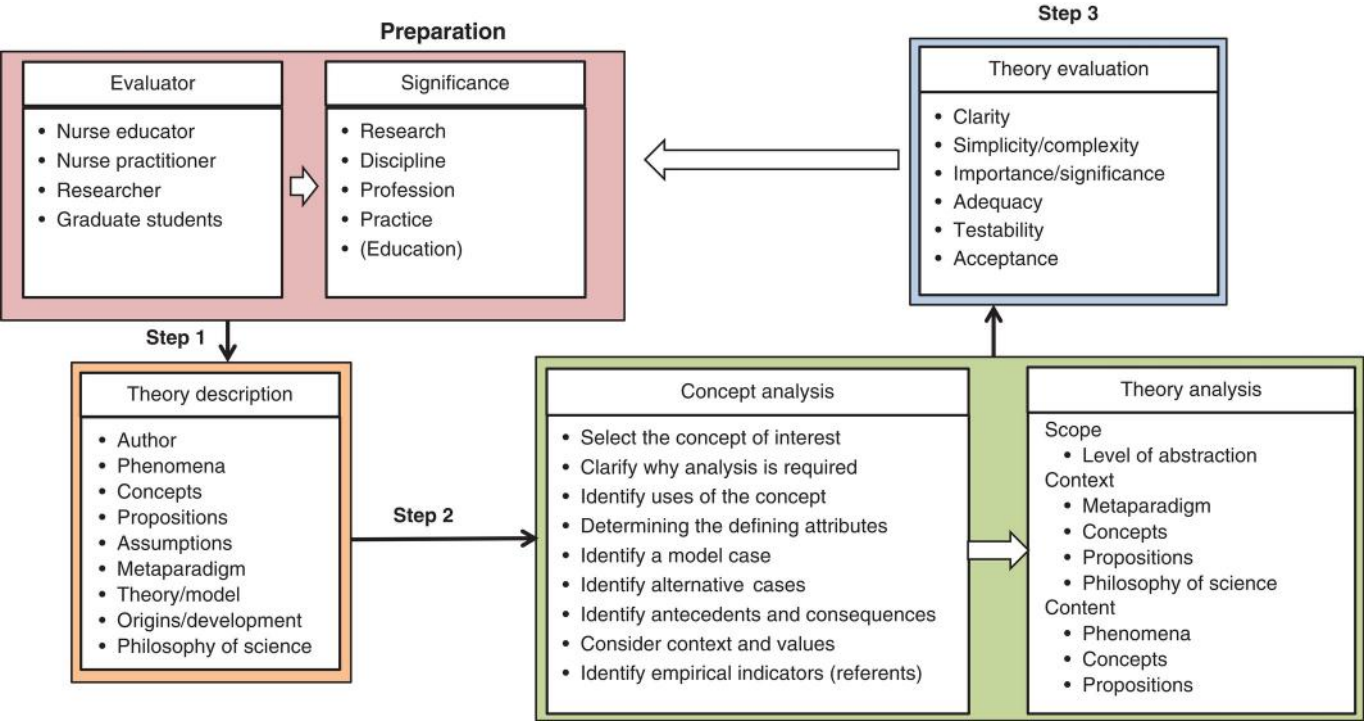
Preparation

Evaluator
- Nurse educator
- Nurse practitioner
- Researcher
- Graduate students

Significance
- Research
- Discipline
- Profession
- Practice
- (Education)

Step 3

Theory evaluation
- Clarity
- Simplicity/complexity
- Importance/significance
- Adequacy
- Testability
- Acceptance

Step 1

Theory description
- Author
- Phenomena
- Concepts
- Propositions
- Assumptions
- Metaparadigm
- Theory/model
- Origins/development
- Philosophy of science

Step 2

Concept analysis
- Select the concept of interest
- Clarify why analysis is required
- Identify uses of the concept
- Determining the defining attributes
- Identify a model case
- Identify alternative cases
- Identify antecedents and consequences
- Consider context and values
- Identify empirical indicators (referents)

Theory analysis
Scope
- Level of abstraction
Context
- Metaparadigm
- Concepts
- Propositions
- Philosophy of science
Content
- Phenomena
- Concepts
- Propositions